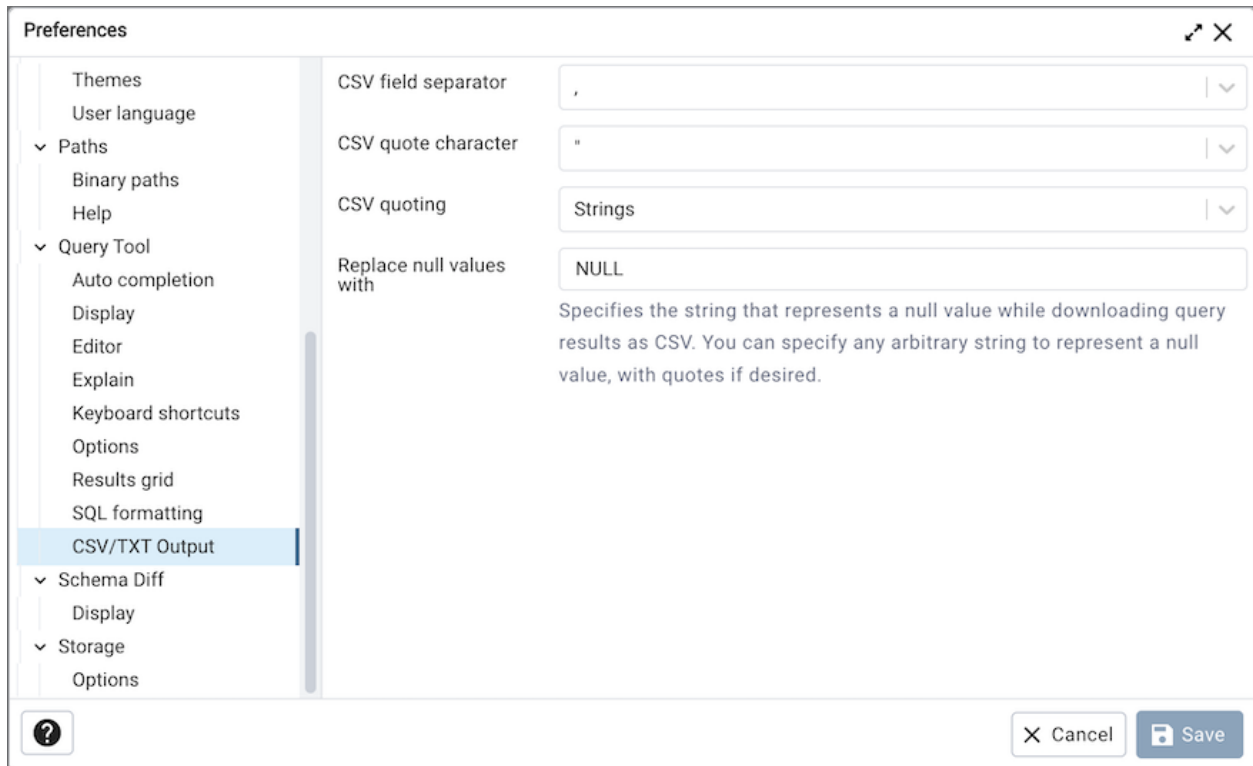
Preferences

Themes
User language
Paths
Binary paths
Help
Query Tool
Auto completion
Display
Editor
Explain
Keyboard shortcuts
Options
Results grid
SQL formatting
CSV/TXT Output
Schema Diff
Display
Storage
Options

CSV field separator ,

CSV quote character "

CSV quoting Strings

Replace null values with NULL

Specifies the string that represents a null value while downloading query results as CSV. You can specify any arbitrary string to represent a null value, with quotes if desired.

?

Cancel
Save